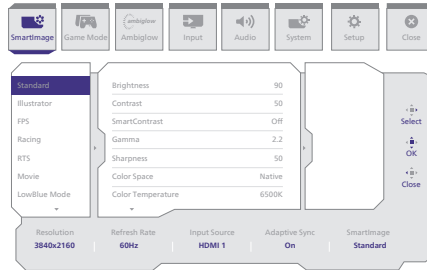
SmartImage Game Mode ambiglow Ambiglow Input Audio System Setup Close

Standard
Illustrator
FPS
Racing
RTS
Movie
LowBlue Mode

| Brightness | 90 |
|---|---|
| Contrast | 50 |
| SmartContrast | Off |
| Gamma | 2.2 |
| Sharpness | 50 |
| Color Space | Native |
| Color Temperature | 6500K |

Select
OK
Close

| Resolution | Refresh Rate | Input Source | Adaptive Sync | SmartImage |
|---|---|---|---|---|
| 3840x2160 | 60Hz | HDMI 1 | On | Standard |